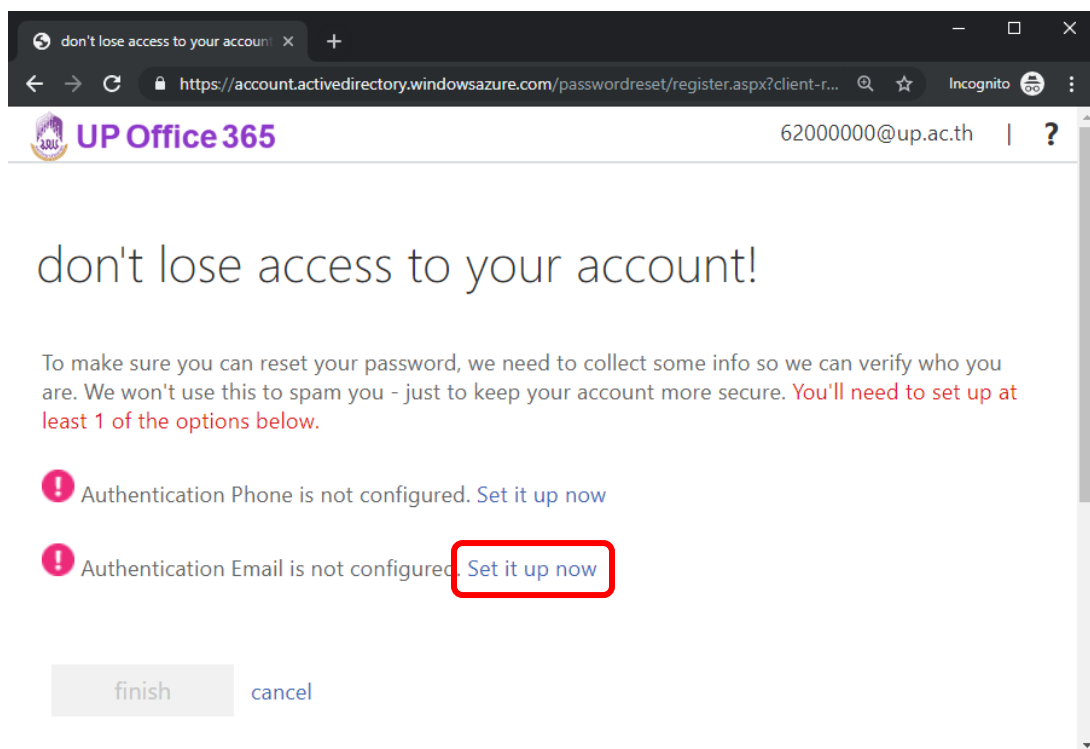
don't lose access to your account ×

https://account.activedirectory.windowsazure.com/passwordreset/register.aspx?client-r...

Incognito

UP Office 365

62000000@up.ac.th | ?

don't lose access to your account!

To make sure you can reset your password, we need to collect some info so we can verify who you are. We won't use this to spam you - just to keep your account more secure. You'll need to set up at least 1 of the options below.

Authentication Phone is not configured. Set it up now

Authentication Email is not configured. Set it up now

finish cancel